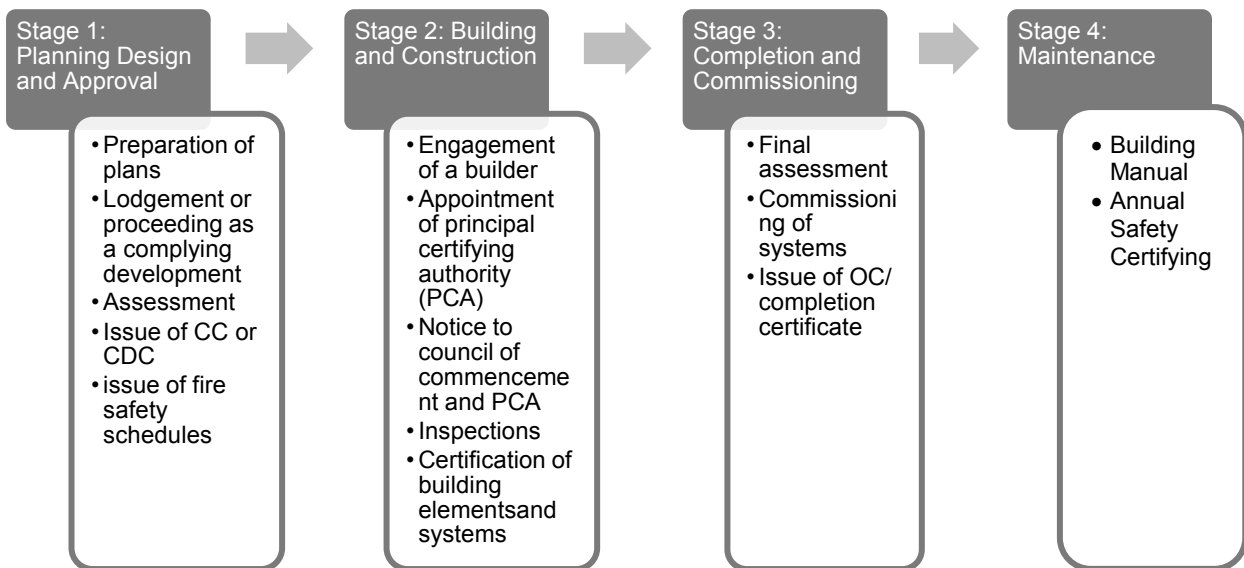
Stage 1: Planning Design and Approval

• Preparation of plans
• Lodgement or proceeding as a complying development
• Assessment
• Issue of CC or CDC
• issue of fire safety schedules

Stage 2: Building and Construction

• Engagement of a builder
• Appointment of principal certifying authority (PCA)
• Notice to council of commencement and PCA
• Inspections
• Certification of building elementsand systems

Stage 3: Completion and Commissioning

• Final assessment
• Commissioning of systems
• Issue of OC/ completion certificate

Stage 4: Maintenance

• Building Manual
• Annual Safety Certifying